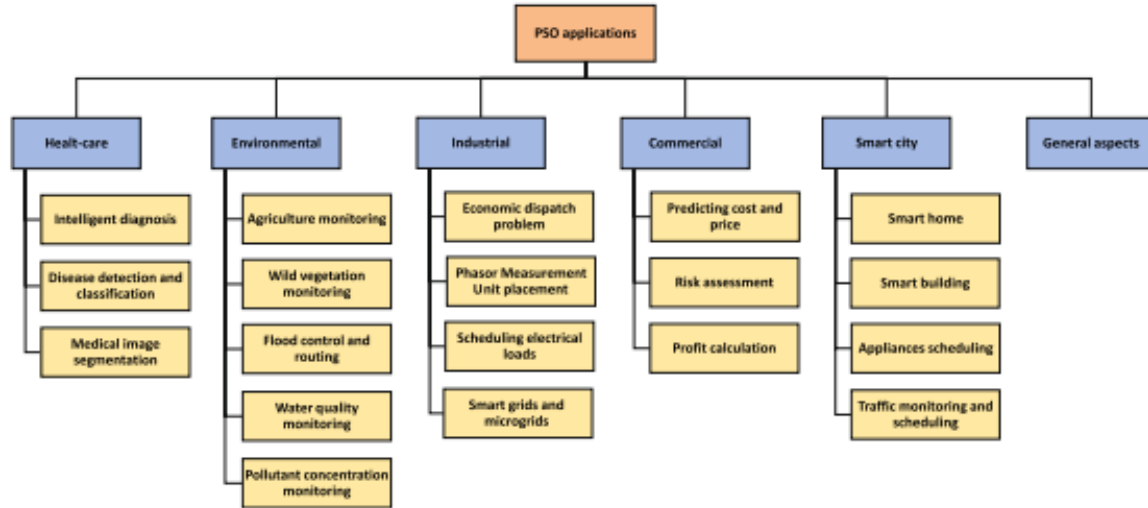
PSO applications

Healt-care

Intelligent diagnosis

Disease detection and classification

Medical image segmentation

Environmental

Agriculture monitoring

Wild vegetation monitoring

Flood control and routing

Water quality monitoring

Pollutant concentration monitoring

Industrial

Economic dispatch problem

Phasor Measurement Unit placement

Scheduling electrical loads

Smart grids and microgrids

Commercial

Predicting cost and price

Risk assessment

Profit calculation

Smart city

Smart home

Smart building

Appliances scheduling

Traffic monitoring and scheduling

General aspects